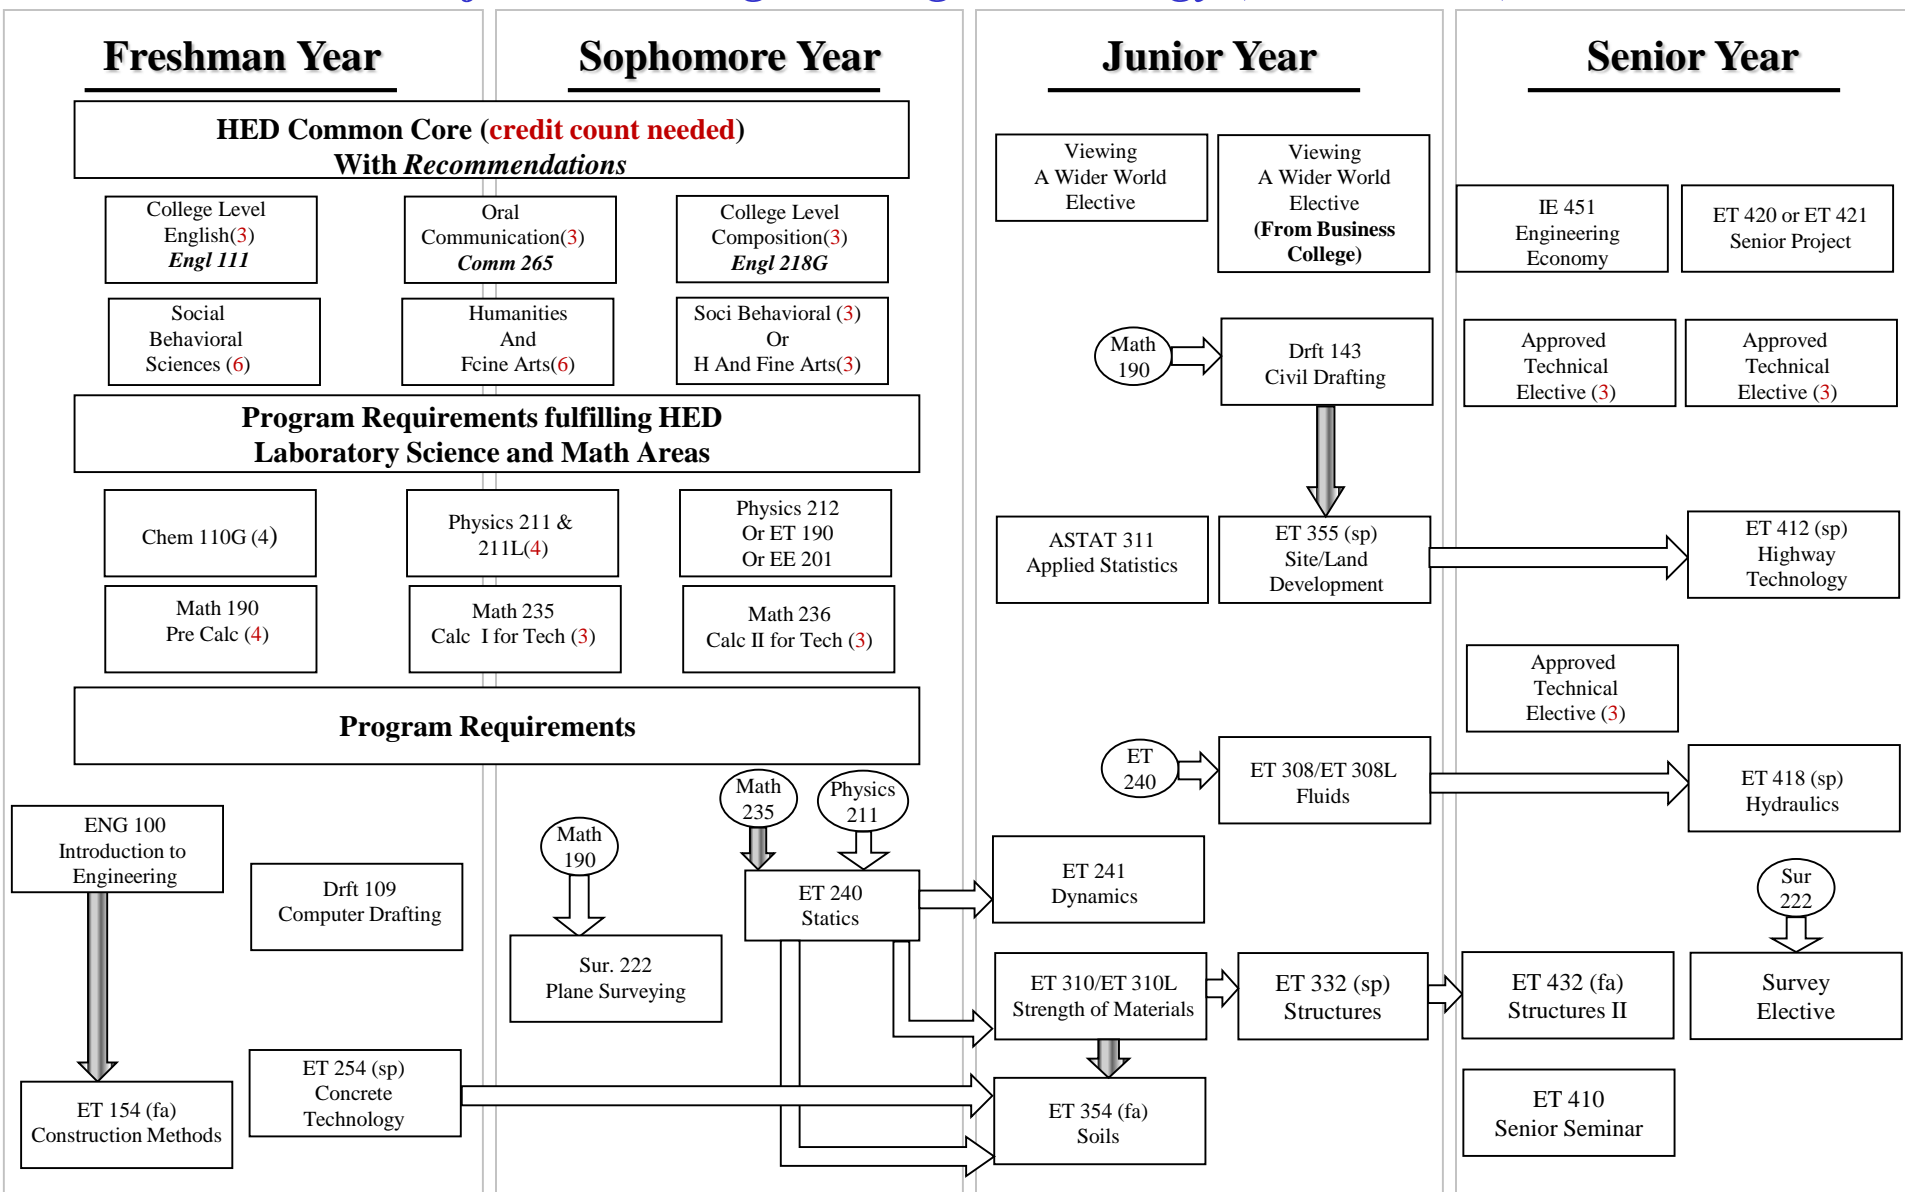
Freshman Year

Sophomore Year

Junior Year

Senior Year

HED Common Core (credit count needed)
With *Recommendations*

College Level English(3) ***Engl 111***

Oral Communication(3) ***Comm 265***

College Level Composition(3) ***Engl 218G***

Social Behavioral Sciences (6)

Humanities And Fcine Arts(6)

Soci Behavioral (3) Or H And Fine Arts(3)

Program Requirements fulfilling HED
Laboratory Science and Math Areas

Chem 110G (4)

Physics 211 & 211L(4)

Physics 212 Or ET 190 Or EE 201

Math 190 Pre Calc (4)

Math 235 Calc I for Tech (3)

Math 236 Calc II for Tech (3)

Program Requirements

ENG 100 Introduction to Engineering

ET 154 (fa) Construction Methods

Drft 109 Computer Drafting

ET 254 (sp) Concrete Technology

Math 190

Sur. 222 Plane Surveying

Math 235

Physics 211

ET 240 Statics

Viewing A Wider World Elective

Viewing A Wider World Elective (From Business College)

Math 190

Drft 143 Civil Drafting

ASTAT 311 Applied Statistics

ET 355 (sp) Site/Land Development

ET 240

ET 308/ET 308L Fluids

ET 241 Dynamics

ET 310/ET 310L Strength of Materials

ET 332 (sp) Structures

ET 354 (fa) Soils

IE 451 Engineering Economy

ET 420 or ET 421 Senior Project

Approved Technical Elective (3)

Approved Technical Elective (3)

ET 412 (sp) Highway Technology

Approved Technical Elective (3)

ET 418 (sp) Hydraulics

Sur 222

ET 432 (fa) Structures II

Survey Elective

ET 410 Senior Seminar